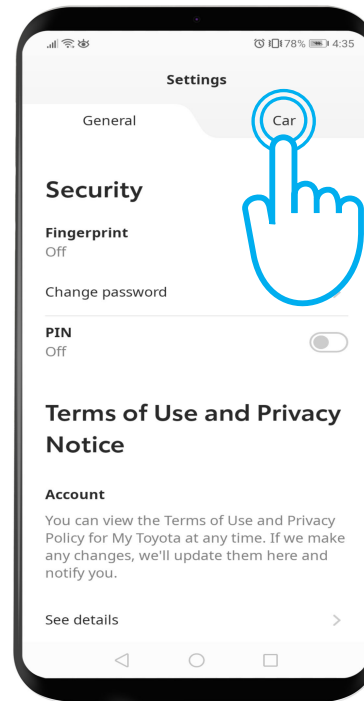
78% 4:35

Settings

General

Car

Security

Fingerprint
Off

Change password

PIN
Off

Terms of Use and Privacy Notice

Account

You can view the Terms of Use and Privacy Policy for My Toyota at any time. If we make any changes, we'll update them here and notify you.

See details